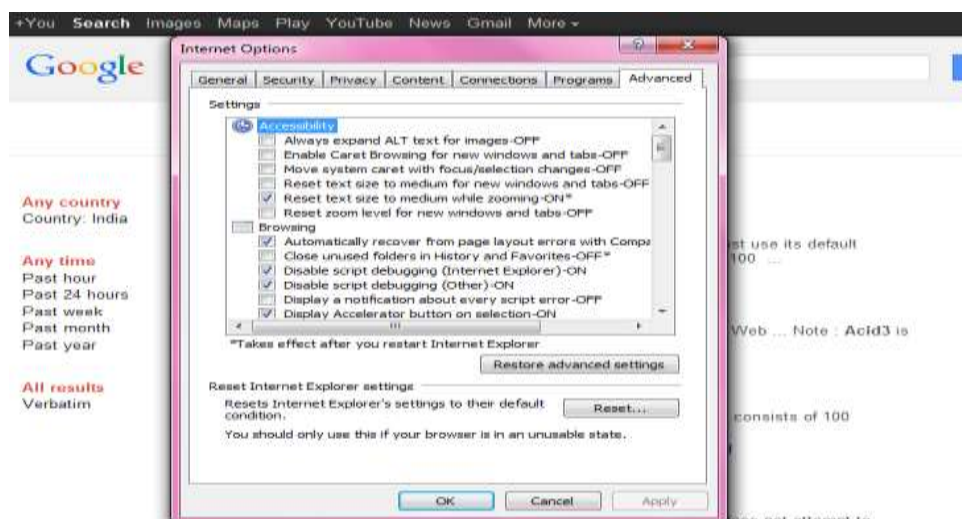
+You Search Images Maps Play YouTube News Gmail More ▾

Google

Internet Options

General | Security | Privacy | Content | Connections | Programs | Advanced

Settings

Accessibility
Always expand ALT text for images-OFF
Enable Caret Browsing for new windows and tabs-OFF
Move system caret with focus/selection changes-OFF
Reset text size to medium for new windows and tabs-OFF
Reset text size to medium while zooming-ON*
Reset zoom level for new windows and tabs-OFF
Browsing
Automatically recover from page layout errors with Compa
Close unused folders in History and Favorites-OFF*
Disable script debugging (Internet Explorer)-ON
Disable script debugging (Other)-ON
Display a notification about every script error-OFF
Display Accelerator button on selection-ON

*Takes effect after you restart Internet Explorer

Restore advanced settings

Reset Internet Explorer settings

Resets Internet Explorer's settings to their default condition.

Reset...

You should only use this if your browser is in an unusable state.

OK Cancel Apply

Any country
Country: India

Any time
Past hour
Past 24 hours
Past week
Past month
Past year

All results
Verbatim

st use its default
100 ...

Web ... Note : Acid3 is

consists of 100

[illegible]